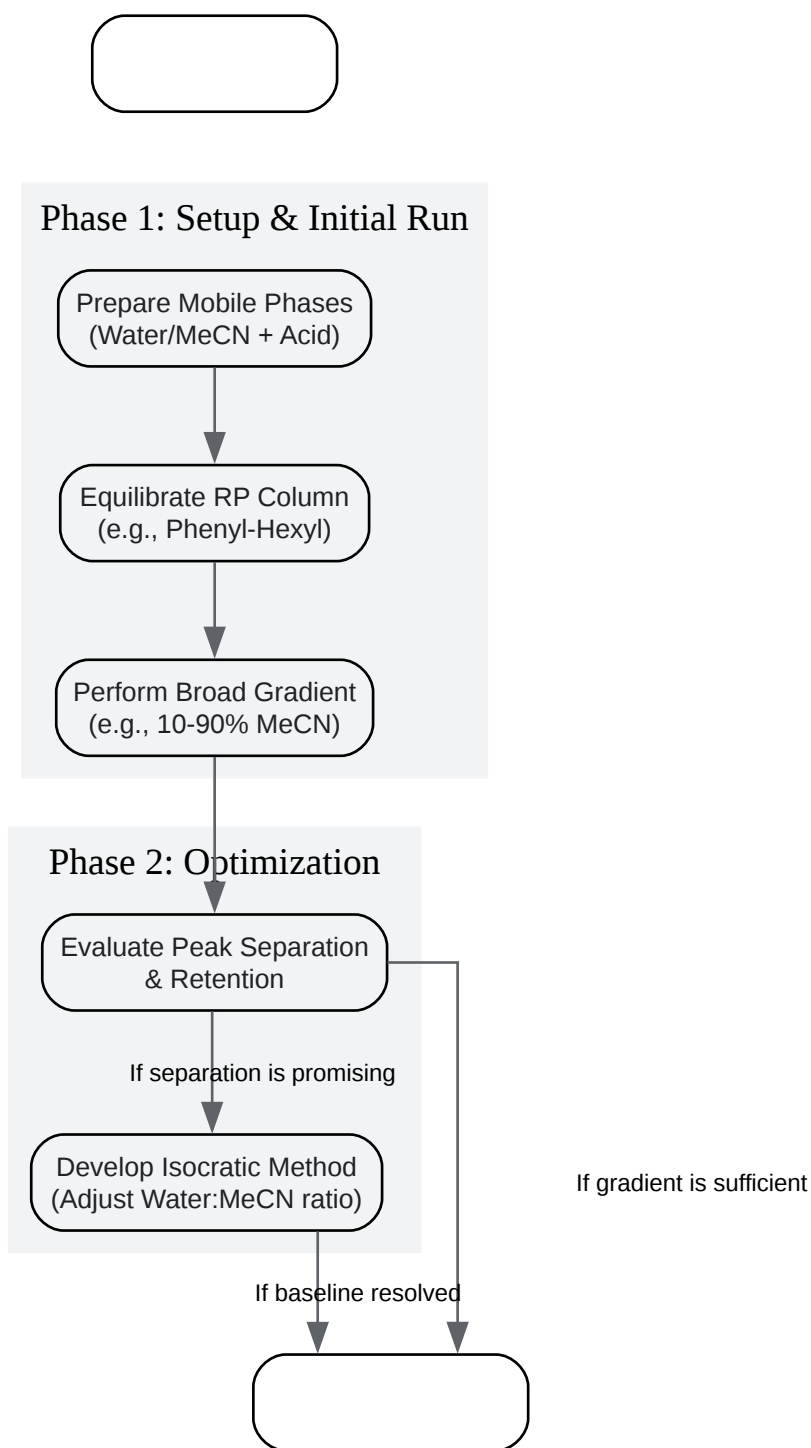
Phase 1: Setup & Initial Run

Prepare Mobile Phases (Water/MeCN + Acid)

Equilibrate RP Column (e.g., Phenyl-Hexyl)

Perform Broad Gradient (e.g., 10-90% MeCN)

Phase 2: Optimization

Evaluate Peak Separation & Retention

If separation is promising

Develop Isocratic Method (Adjust Water:MeCN ratio)

If gradient is sufficient

If baseline resolved